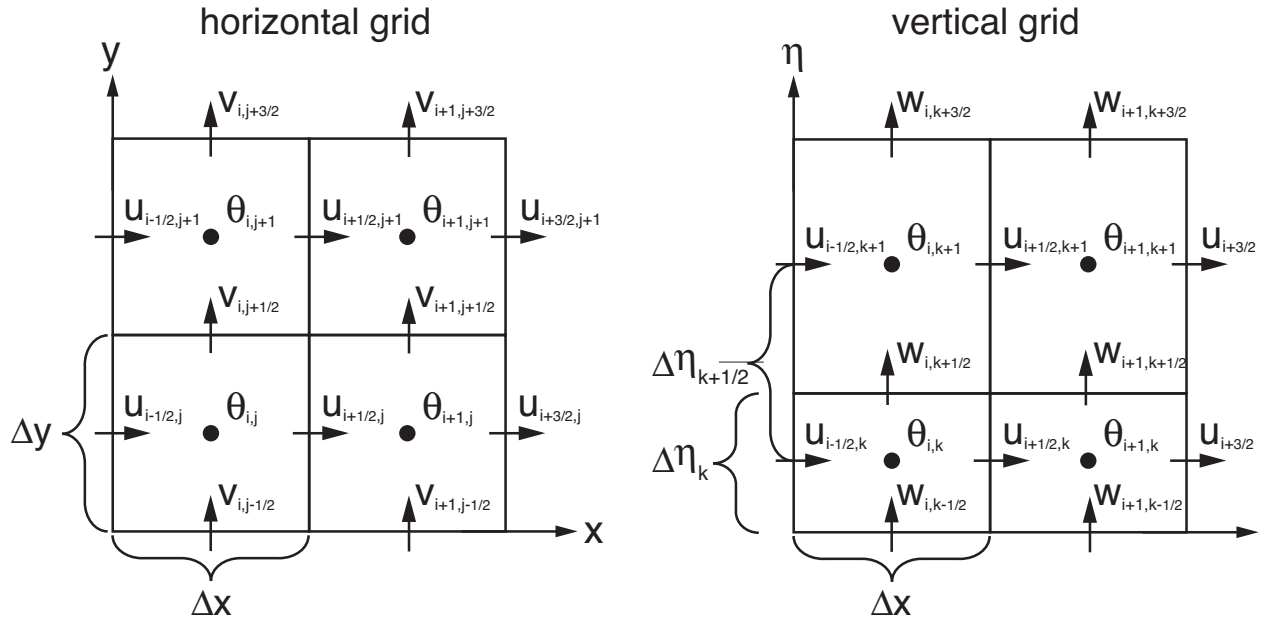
horizontal grid

y

$v_{i,j+3/2}$ $v_{i+1,j+3/2}$

$u_{i-1/2,j+1}$ $\theta_{i,j+1}$ $u_{i+1/2,j+1}$ $\theta_{i+1,j+1}$ $u_{i+3/2,j+1}$

$v_{i,j+1/2}$ $v_{i+1,j+1/2}$

$\Delta y$ $u_{i-1/2,j}$ $\theta_{i,j}$ $u_{i+1/2,j}$ $\theta_{i+1,j}$ $u_{i+3/2,j}$

$v_{i,j-1/2}$ $v_{i+1,j-1/2}$

x

$\Delta x$

vertical grid

$\eta$

$w_{i,k+3/2}$ $w_{i+1,k+3/2}$

$u_{i-1/2,k+1}$ $\theta_{i,k+1}$ $u_{i+1/2,k+1}$ $\theta_{i+1,k+1}$ $u_{i+3/2}$

$\Delta\eta_{k+1/2}$ $w_{i,k+1/2}$ $w_{i+1,k+1/2}$

$\Delta\eta_{k}$ $u_{i-1/2,k}$ $\theta_{i,k}$ $u_{i+1/2,k}$ $\theta_{i+1,k}$ $u_{i+3/2}$

$w_{i,k-1/2}$ $w_{i+1,k-1/2}$

$\Delta x$